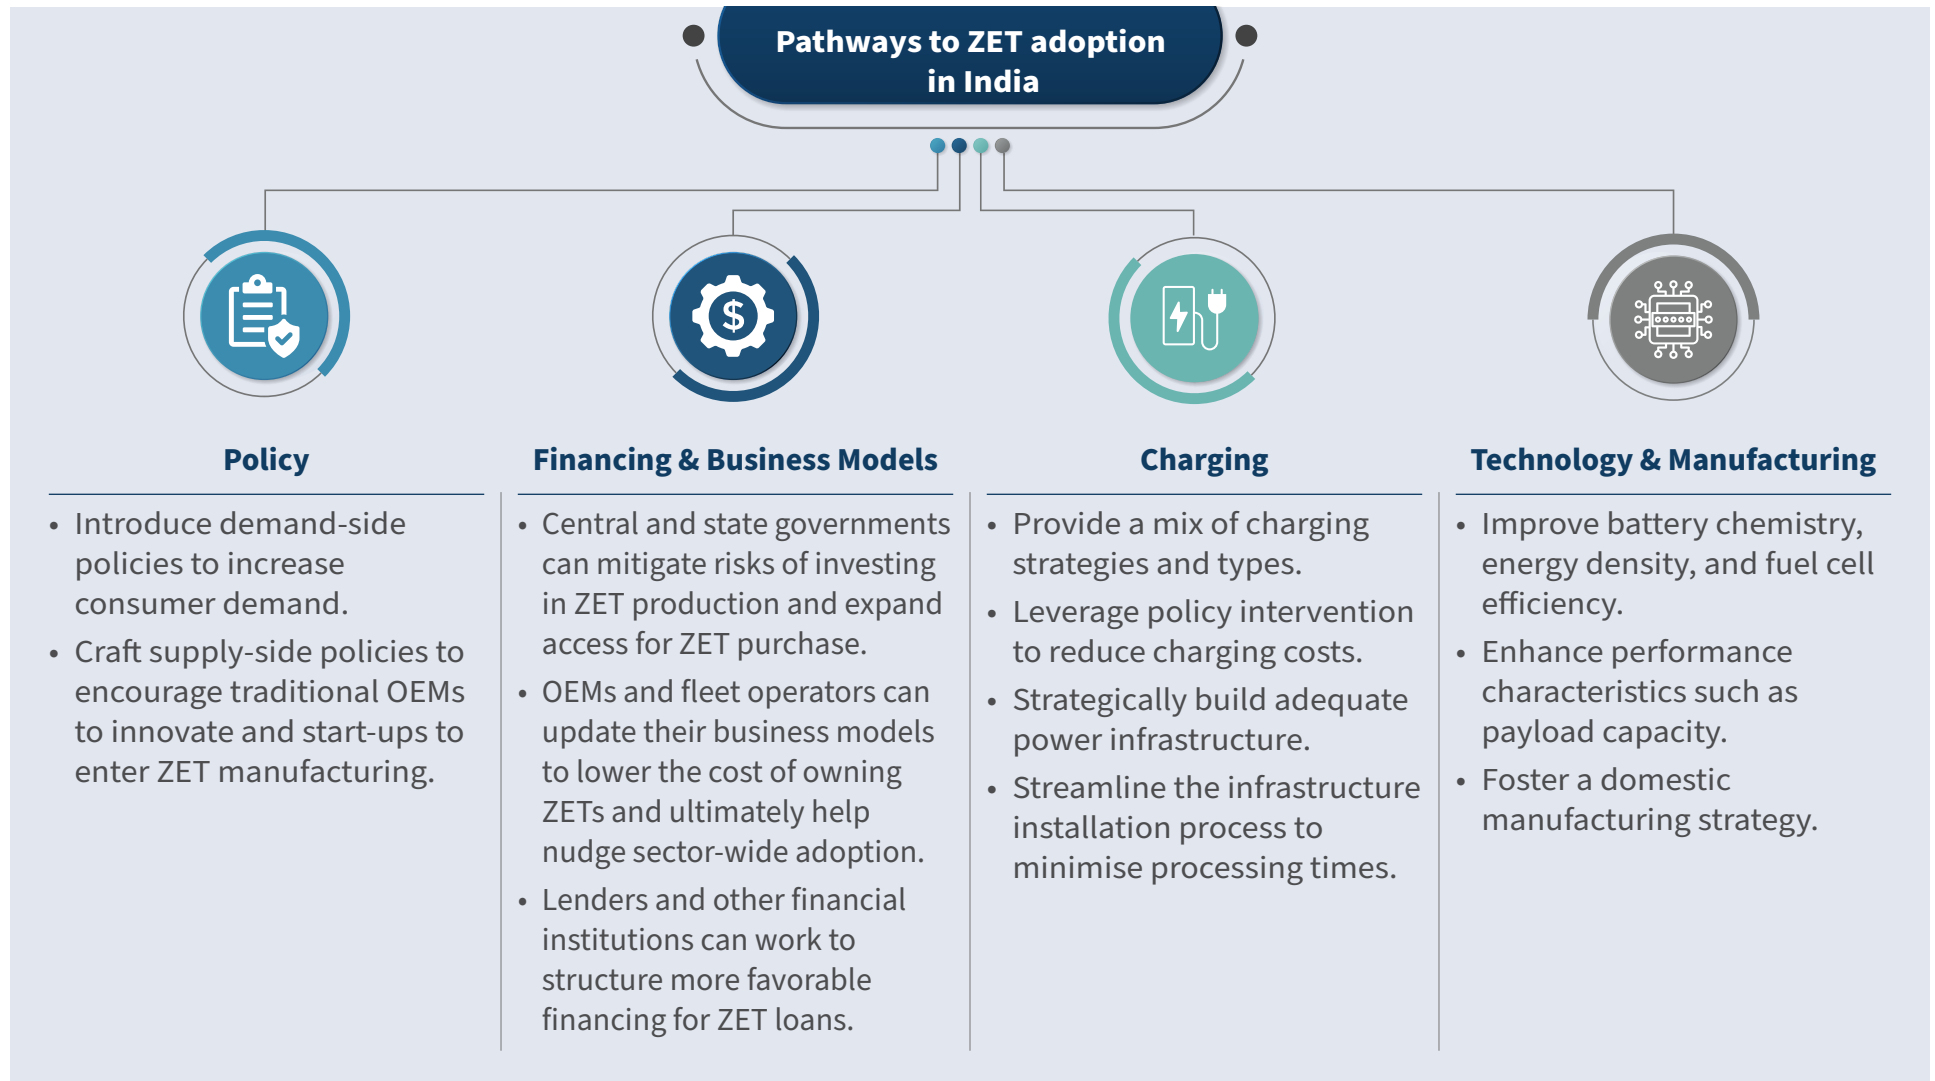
Pathways to ZET adoption in India

Policy

• Introduce demand-side policies to increase consumer demand.
• Craft supply-side policies to encourage traditional OEMs to innovate and start-ups to enter ZET manufacturing.

Financing & Business Models

• Central and state governments can mitigate risks of investing in ZET production and expand access for ZET purchase.
• OEMs and fleet operators can update their business models to lower the cost of owning ZETs and ultimately help nudge sector-wide adoption.
• Lenders and other financial institutions can work to structure more favorable financing for ZET loans.

Charging

• Provide a mix of charging strategies and types.
• Leverage policy intervention to reduce charging costs.
• Strategically build adequate power infrastructure.
• Streamline the infrastructure installation process to minimise processing times.

Technology & Manufacturing

• Improve battery chemistry, energy density, and fuel cell efficiency.
• Enhance performance characteristics such as payload capacity.
• Foster a domestic manufacturing strategy.